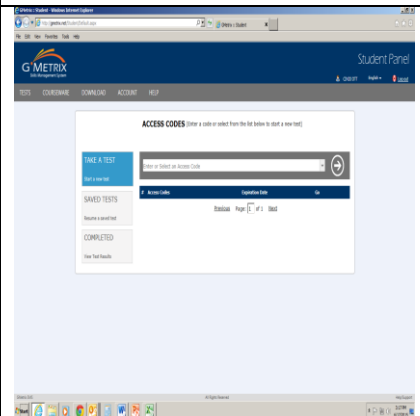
GMetrix / Student - Windows Internet Explorer

http://gmetrix.net/Student/Default.aspx

GMetrix / Student

File Edit View Favorites Tools Help

G-METRIX
Skills Management System

Student Panel

Logout

TESTS COURSEWARE DOWNLOAD ACCOUNT HELP

ACCESS CODES (Enter a code or select from the list below to start a new test)

TAKE A TEST
Start a new test

SAVED TESTS
Resume a saved test

COMPLETED
View Test Results

Enter or Select an Access Code

| # | Access Codes | Expiration Date | Go |
|---|---|---|---|

Previous Page 1 of 1 Next

All Rights Reserved

Start